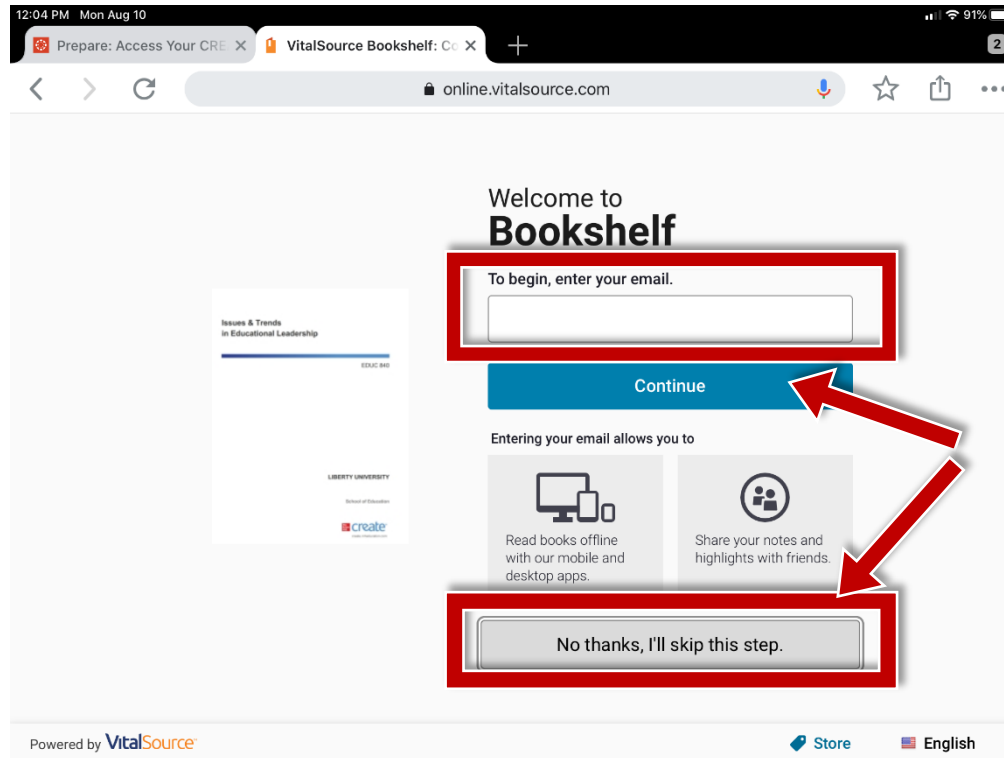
12:04 PM Mon Aug 10

91%

Prepare: Access Your CRE

VitalSource Bookshelf: Co

2

online.vitalsource.com

Issues & Trends
in Educational Leadership

EDUC 840

LIBERTY UNIVERSITY

School of Education

create

Welcome to
Bookshelf

To begin, enter your email.

Continue

Entering your email allows you to

Read books offline with our mobile and desktop apps.

Share your notes and highlights with friends.

No thanks, I'll skip this step.

Powered by VitalSource

Store

English